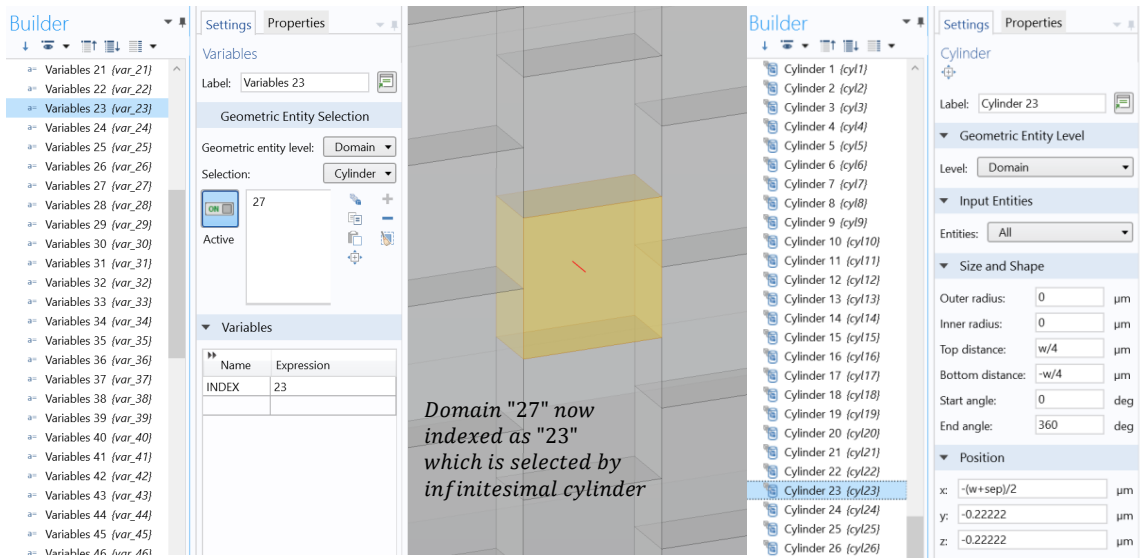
Builder

Variables 21 (var_21)
Variables 22 (var_22)
Variables 23 (var_23)
Variables 24 (var_24)
Variables 25 (var_25)
Variables 26 (var_26)
Variables 27 (var_27)
Variables 28 (var_28)
Variables 29 (var_29)
Variables 30 (var_30)
Variables 31 (var_31)
Variables 32 (var_32)
Variables 33 (var_33)
Variables 34 (var_34)
Variables 35 (var_35)
Variables 36 (var_36)
Variables 37 (var_37)
Variables 38 (var_38)
Variables 39 (var_39)
Variables 40 (var_40)
Variables 41 (var_41)
Variables 42 (var_42)
Variables 43 (var_43)
Variables 44 (var_44)
Variables 45 (var_45)
Variables 46 (var_46)

Settings Properties

Variables

Label: Variables 23

Geometric Entity Selection

Geometric entity level: Domain

Selection: Cylinder

ON

Active

27

Variables

| Name | Expression |
|---|---|
| INDEX | 23 |
| | |

Domain "27" now indexed as "23" which is selected by infinitesimal cylinder

Builder

Cylinder 1 (cyl1)
Cylinder 2 (cyl2)
Cylinder 3 (cyl3)
Cylinder 4 (cyl4)
Cylinder 5 (cyl5)
Cylinder 6 (cyl6)
Cylinder 7 (cyl7)
Cylinder 8 (cyl8)
Cylinder 9 (cyl9)
Cylinder 10 (cyl10)
Cylinder 11 (cyl11)
Cylinder 12 (cyl12)
Cylinder 13 (cyl13)
Cylinder 14 (cyl14)
Cylinder 15 (cyl15)
Cylinder 16 (cyl16)
Cylinder 17 (cyl17)
Cylinder 18 (cyl18)
Cylinder 19 (cyl19)
Cylinder 20 (cyl20)
Cylinder 21 (cyl21)
Cylinder 22 (cyl22)
Cylinder 23 (cyl23)
Cylinder 24 (cyl24)
Cylinder 25 (cyl25)
Cylinder 26 (cyl26)

Settings Properties

Cylinder

Label: Cylinder 23

Geometric Entity Level

Level: Domain

Input Entities

Entities: All

Size and Shape

Outer radius: 0 µm
Inner radius: 0 µm
Top distance: w/4 µm
Bottom distance: -w/4 µm
Start angle: 0 deg
End angle: 360 deg

Position

x: -(w+sep)/2 µm
y: -0.22222 µm
z: -0.22222 µm